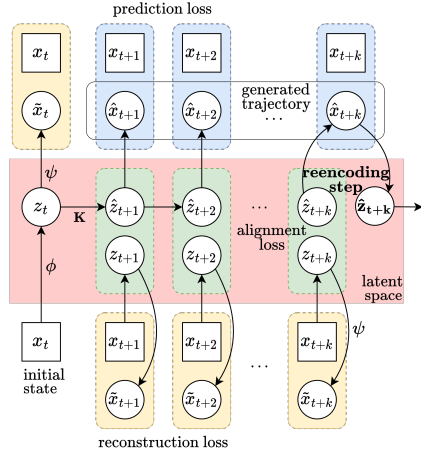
prediction loss

$x_t$

$\tilde{x}_t$

$x_{t+1}$

$\hat{x}_{t+1}$

$x_{t+2}$

$\hat{x}_{t+2}$

generated trajectory

$\cdots$

$x_{t+k}$

$\hat{x}_{t+k}$

$\psi$

$z_t$

$\mathbf{K}$

$\hat{z}_{t+1}$

$z_{t+1}$

$\hat{z}_{t+2}$

$z_{t+2}$

$\cdots$

alignment loss

reencoding step

$\hat{z}_{t+k}$

$z_{t+k}$

$\hat{\mathbf{z}}_{\mathbf{t+k}}$

latent space

$\phi$

$\psi$

$x_t$

initial state

$x_{t+1}$

$\tilde{x}_{t+1}$

$x_{t+2}$

$\tilde{x}_{t+2}$

$\cdots$

$x_{t+k}$

$\tilde{x}_{t+k}$

reconstruction loss